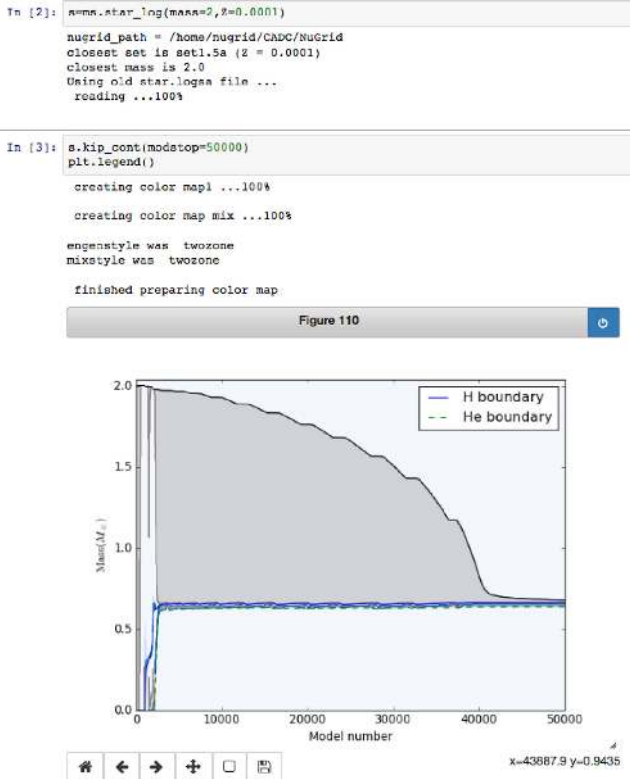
In [2]: s=ms.star_log(mass=2,Z=0.0001)

nugrid_path = /home/nugrid/CADC/NuGrid
closest set is set1.5a (Z = 0.0001)
closest mass is 2.0
Using old star.logsa file ...
 reading ...100%

In [3]: s.kip_cont(modstop=50000)
plt.legend()

 creating color map1 ...100%

 creating color map mix ...100%

engenstyle was  twozone
mixstyle was  twozone

 finished preparing color map

Figure 110

H boundary
He boundary

2.0
1.5
1.0
0.5
0.0
Mass($M_{\odot}$)

0
10000
20000
30000
40000
50000
Model number

x=43887.9 y=0.9435